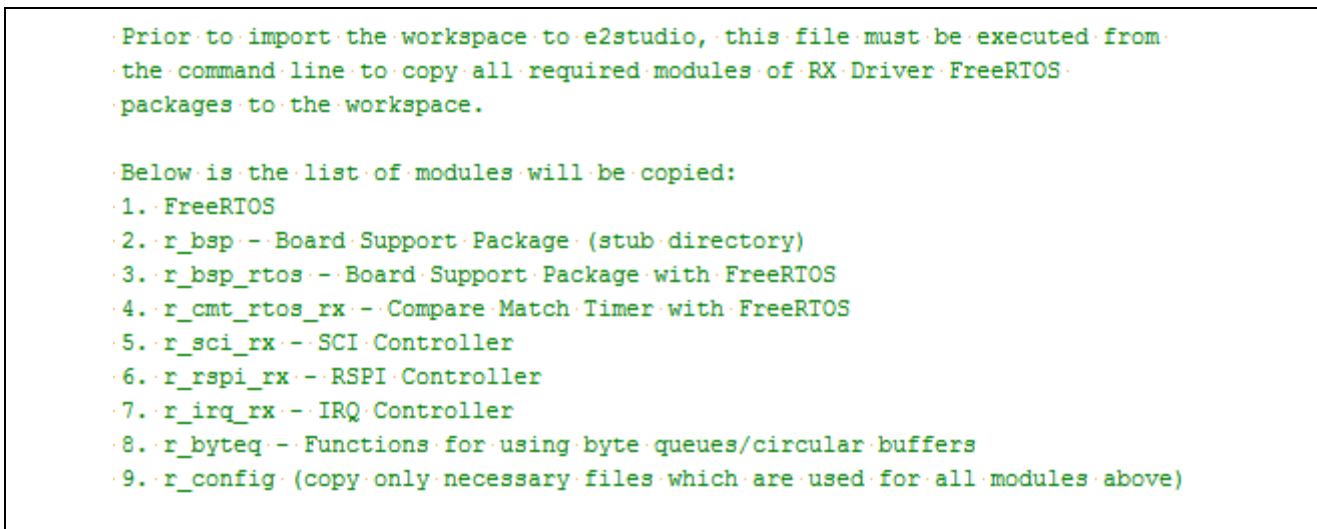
Prior to import the workspace to e2studio, this file must be executed from the command line to copy all required modules of RX Driver FreeRTOS packages to the workspace.

Below is the list of modules will be copied:
1. FreeRTOS
2. r_bsp - Board Support Package (stub directory)
3. r_bsp_rtos - Board Support Package with FreeRTOS
4. r_cmt_rtos_rx - Compare Match Timer with FreeRTOS
5. r_sci_rx - SCI Controller
6. r_rspi_rx - RSPI Controller
7. r_irq_rx - IRQ Controller
8. r_byteq - Functions for using byte queues/circular buffers
9. r_config (copy only necessary files which are used for all modules above)